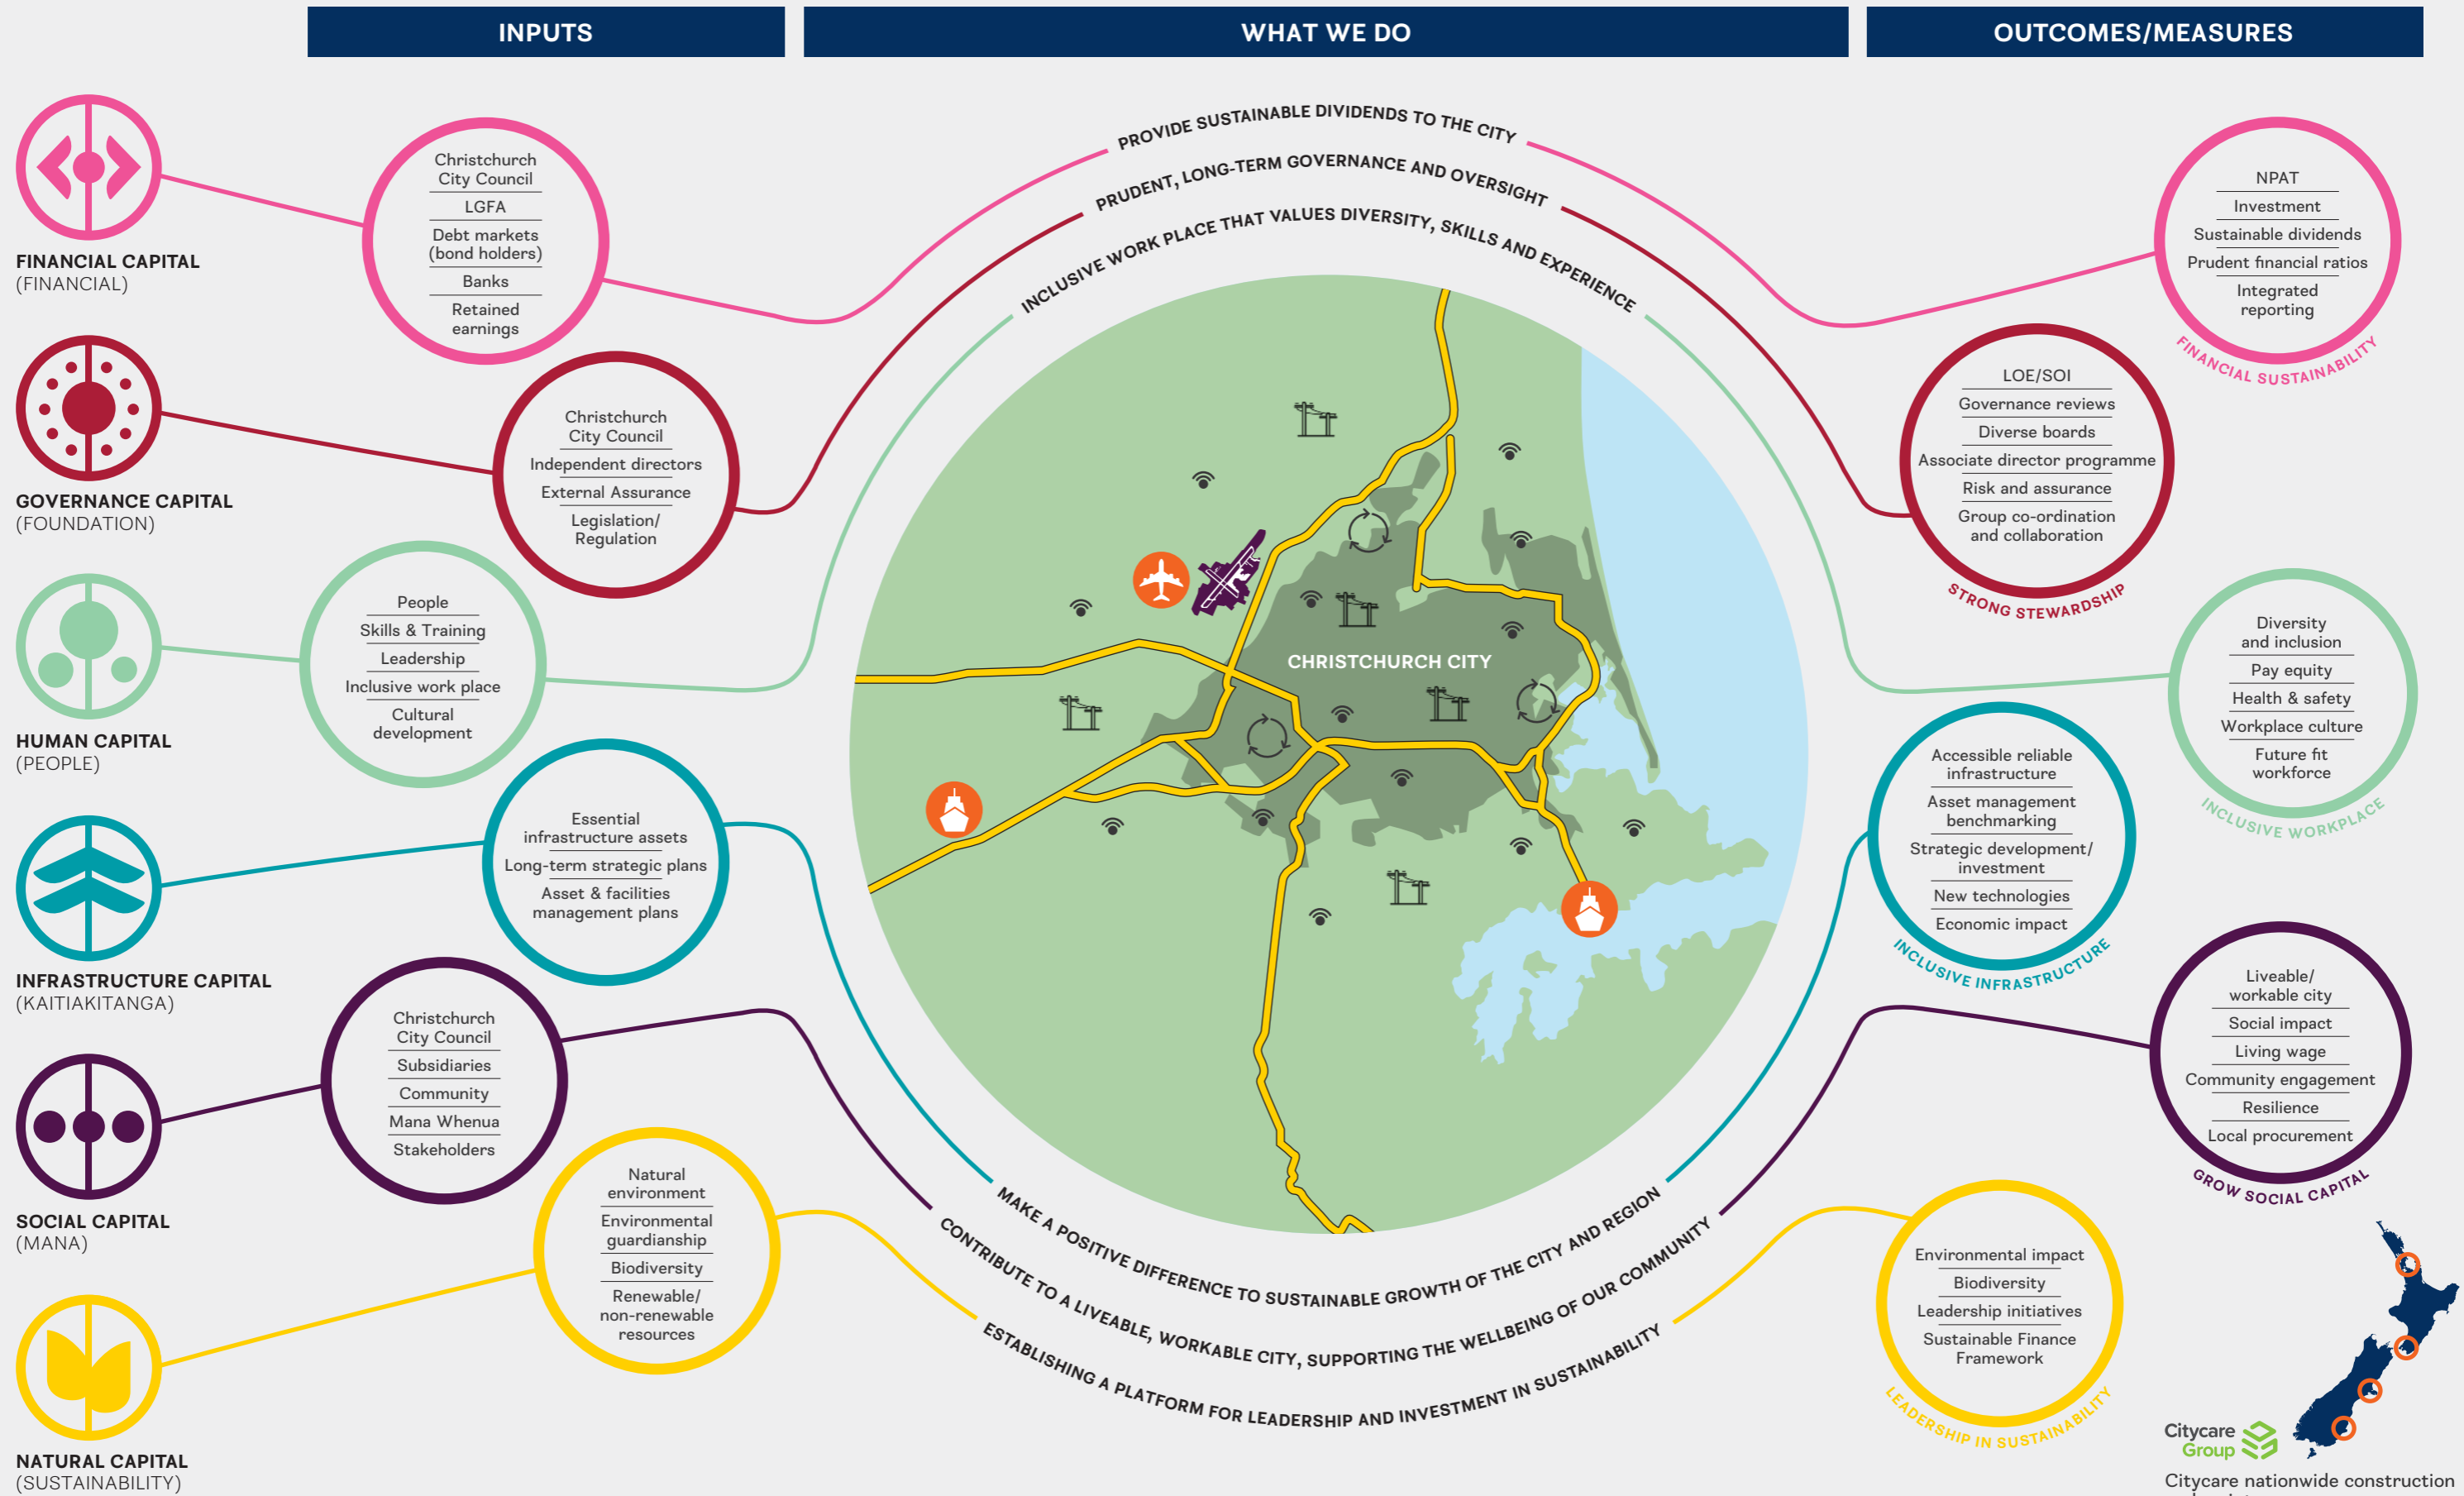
INPUTS

WHAT WE DO

OUTCOMES/MEASURES

FINANCIAL CAPITAL
(FINANCIAL)

Christchurch City Council
LGFA
Debt markets (bond holders)
Banks
Retained earnings

GOVERNANCE CAPITAL
(FOUNDATION)

Christchurch City Council
Independent directors
External Assurance
Legislation/ Regulation

HUMAN CAPITAL
(PEOPLE)

People
Skills & Training
Leadership
Inclusive work place
Cultural development

INFRASTRUCTURE CAPITAL
(KAITIAKITANGA)

Essential infrastructure assets
Long-term strategic plans
Asset & facilities management plans

SOCIAL CAPITAL
(MANA)

Christchurch City Council
Subsidiaries
Community
Mana Whenua
Stakeholders

NATURAL CAPITAL
(SUSTAINABILITY)

Natural environment
Environmental guardianship
Biodiversity
Renewable/ non-renewable resources

PROVIDE SUSTAINABLE DIVIDENDS TO THE CITY
PRUDENT, LONG-TERM GOVERNANCE AND OVERSIGHT
INCLUSIVE WORK PLACE THAT VALUES DIVERSITY, SKILLS AND EXPERIENCE

CHRISTCHURCH CITY

MAKE A POSITIVE DIFFERENCE TO SUSTAINABLE GROWTH OF THE CITY AND REGION
CONTRIBUTE TO A LIVEABLE, WORKABLE CITY, SUPPORTING THE WELLBEING OF OUR COMMUNITY
ESTABLISHING A PLATFORM FOR LEADERSHIP AND INVESTMENT IN SUSTAINABILITY

NPAT
Investment
Sustainable dividends
Prudent financial ratios
Integrated reporting
FINANCIAL SUSTAINABILITY

LOE/SOI
Governance reviews
Diverse boards
Associate director programme
Risk and assurance
Group co-ordination and collaboration
STRONG STEWARDSHIP

Diversity and inclusion
Pay equity
Health & safety
Workplace culture
Future fit workforce
INCLUSIVE WORKPLACE

Accessible reliable infrastructure
Asset management benchmarking
Strategic development/ investment
New technologies
Economic impact
INCLUSIVE INFRASTRUCTURE

Liveable/ workable city
Social impact
Living wage
Community engagement
Resilience
Local procurement
GROW SOCIAL CAPITAL

Environmental impact
Biodiversity
Leadership initiatives
Sustainable Finance Framework
LEADERSHIP IN SUSTAINABILITY

Citycare Group

Citycare nationwide construction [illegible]